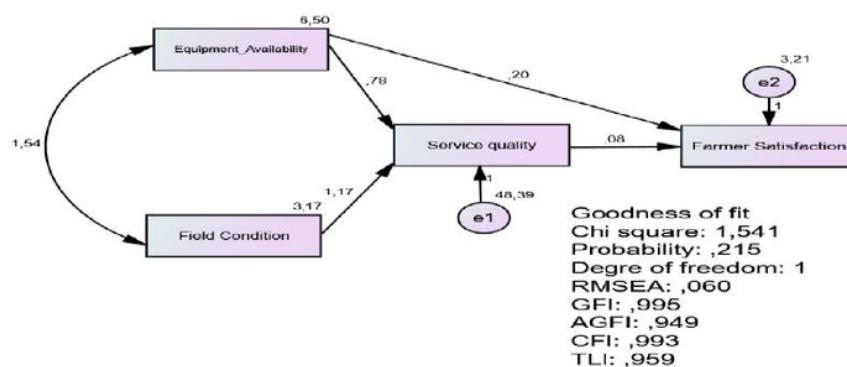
6,50

Equipment_Availability

,20

3,21

e2

1

,78

1,54

Service quality

,08

Farmer Satisfaction

1,17

3,17

1

48,39

e1

Field Condition

Goodness of fit
Chi square: 1,541
Probability: ,215
Degre of freedom: 1
RMSEA: ,060
GFI: ,995
AGFI: ,949
CFI: ,993
TLI: ,959